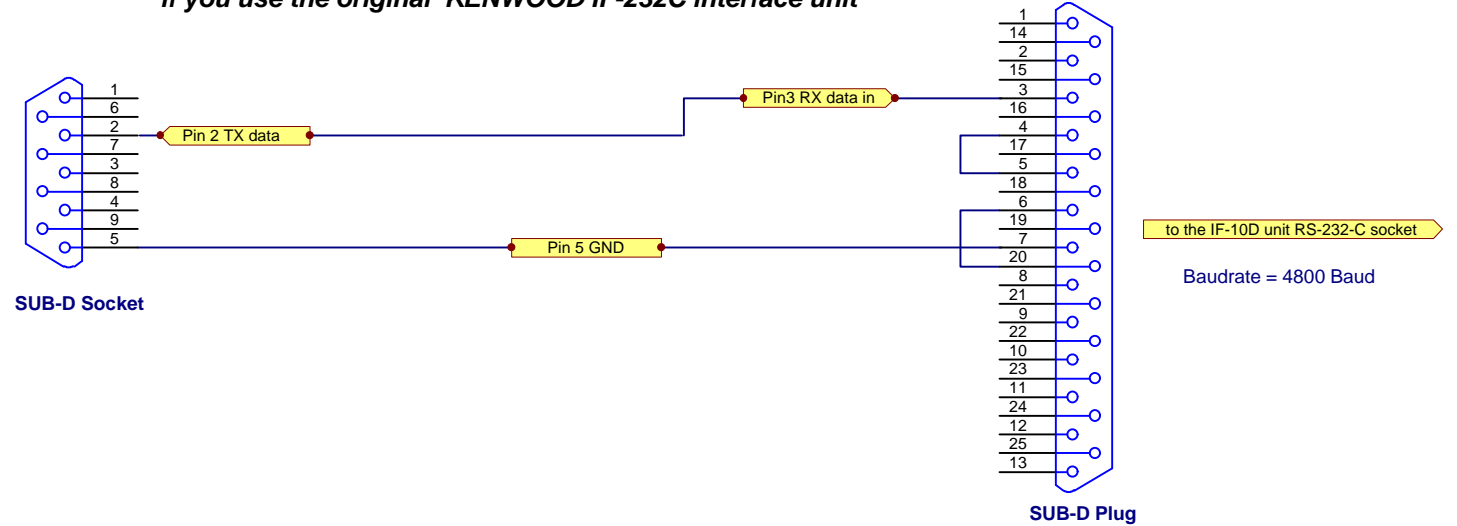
If you use the original KENWOOD IF-232C interface unit

1
6
2
7
3
8
4
9
5

SUB-D Socket

Pin 2 TX data

Pin3 RX data in

Pin 5 GND

1
14
2
15
3
16
4
17
5
18
6
19
7
20
8
21
9
22
10
23
11
24
12
25
13

SUB-D Plug

to the IF-10D unit RS-232-C socket

Baudrate = 4800 Baud